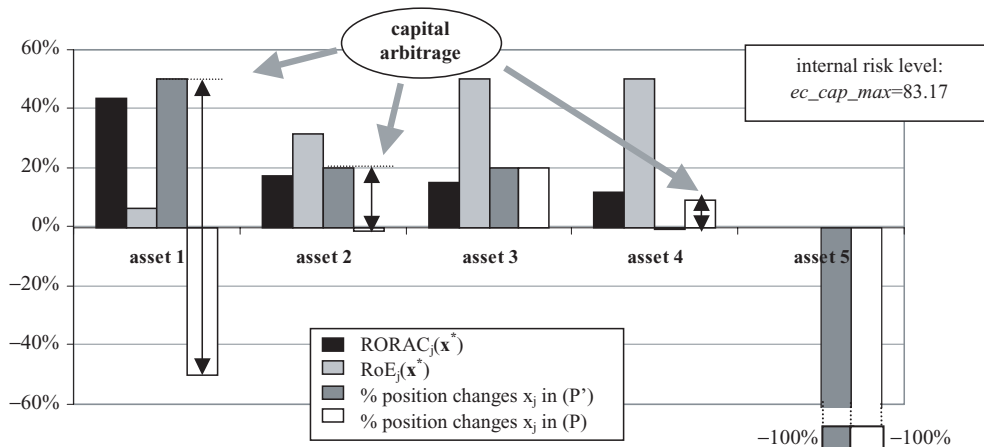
capital arbitrage

internal risk level: *ec_cap_max*=83.17

60%
40%
20%
0%
−20%
−40%
−60%

asset 1
asset 2
asset 3
asset 4
asset 5

RORAC$_j$($\mathbf{x}^*$)
RoE$_j$($\mathbf{x}^*$)
% position changes x$_j$ in (P')
% position changes x$_j$ in (P)

−100%
−100%